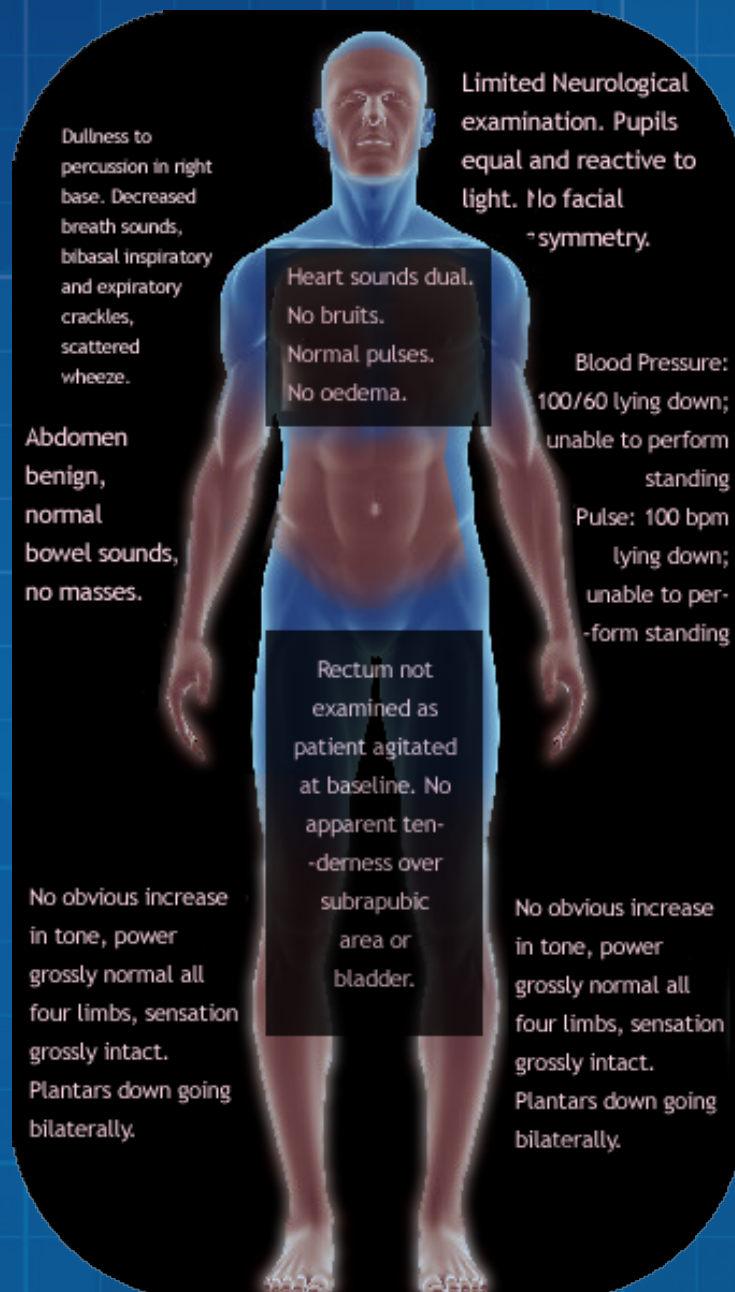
Limited Neurological examination. Pupils equal and reactive to light. No facial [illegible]symmetry.

Dullness to percussion in right base. Decreased breath sounds, bibasal inspiratory and expiratory crackles, scattered wheeze.

Heart sounds dual. No bruits. Normal pulses. No oedema.

Blood Pressure: 100/60 lying down; unable to perform standing
Pulse: 100 bpm lying down; unable to per--form standing

Abdomen benign, normal bowel sounds, no masses.

Rectum not examined as patient agitated at baseline. No apparent ten--derness over subrapubic area or bladder.

No obvious increase in tone, power grossly normal all four limbs, sensation grossly intact. Plantars down going bilaterally.

No obvious increase in tone, power grossly normal all four limbs, sensation grossly intact. Plantars down going bilaterally.